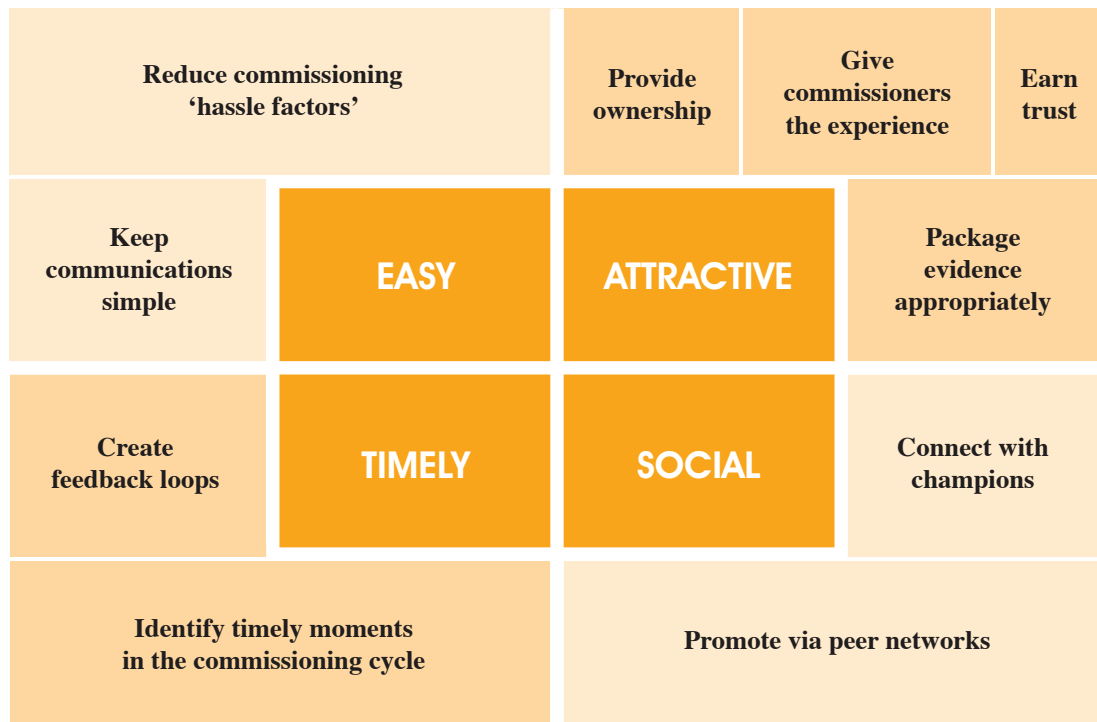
Reduce commissioning ‘hassle factors’

Provide ownership

Give commissioners the experience

Earn trust

Keep communications simple

EASY

ATTRACTIVE

Package evidence appropriately

Create feedback loops

TIMELY

SOCIAL

Connect with champions

Identify timely moments in the commissioning cycle

Promote via peer networks